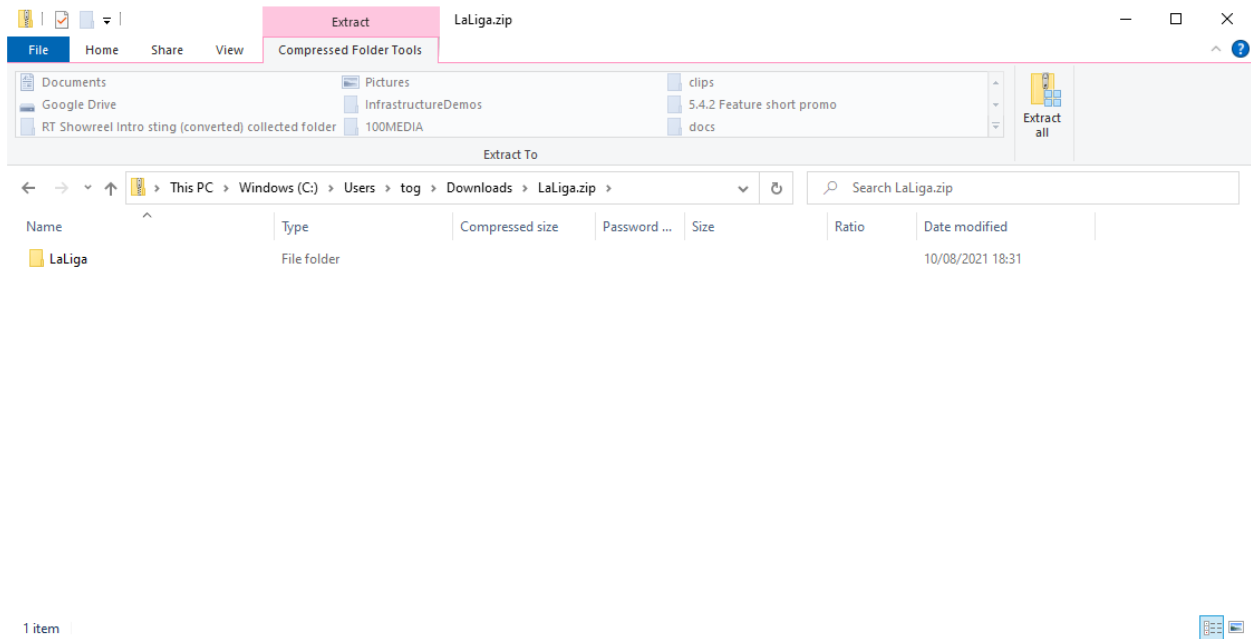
Extract

LaLiga.zip

File Home Share View Compressed Folder Tools

Documents
Google Drive
RT Showreel Intro sting (converted) collected folder
Pictures
InfrastructureDemos
100MEDIA
clips
5.4.2 Feature short promo
docs

Extract all

Extract To

This PC > Windows (C:) > Users > tog > Downloads > LaLiga.zip >

Search LaLiga.zip

| Name | Type | Compressed size | Password ... | Size | Ratio | Date modified |
|---|---|---|---|---|---|---|
| LaLiga | File folder | | | | | 10/08/2021 18:31 |

1 item